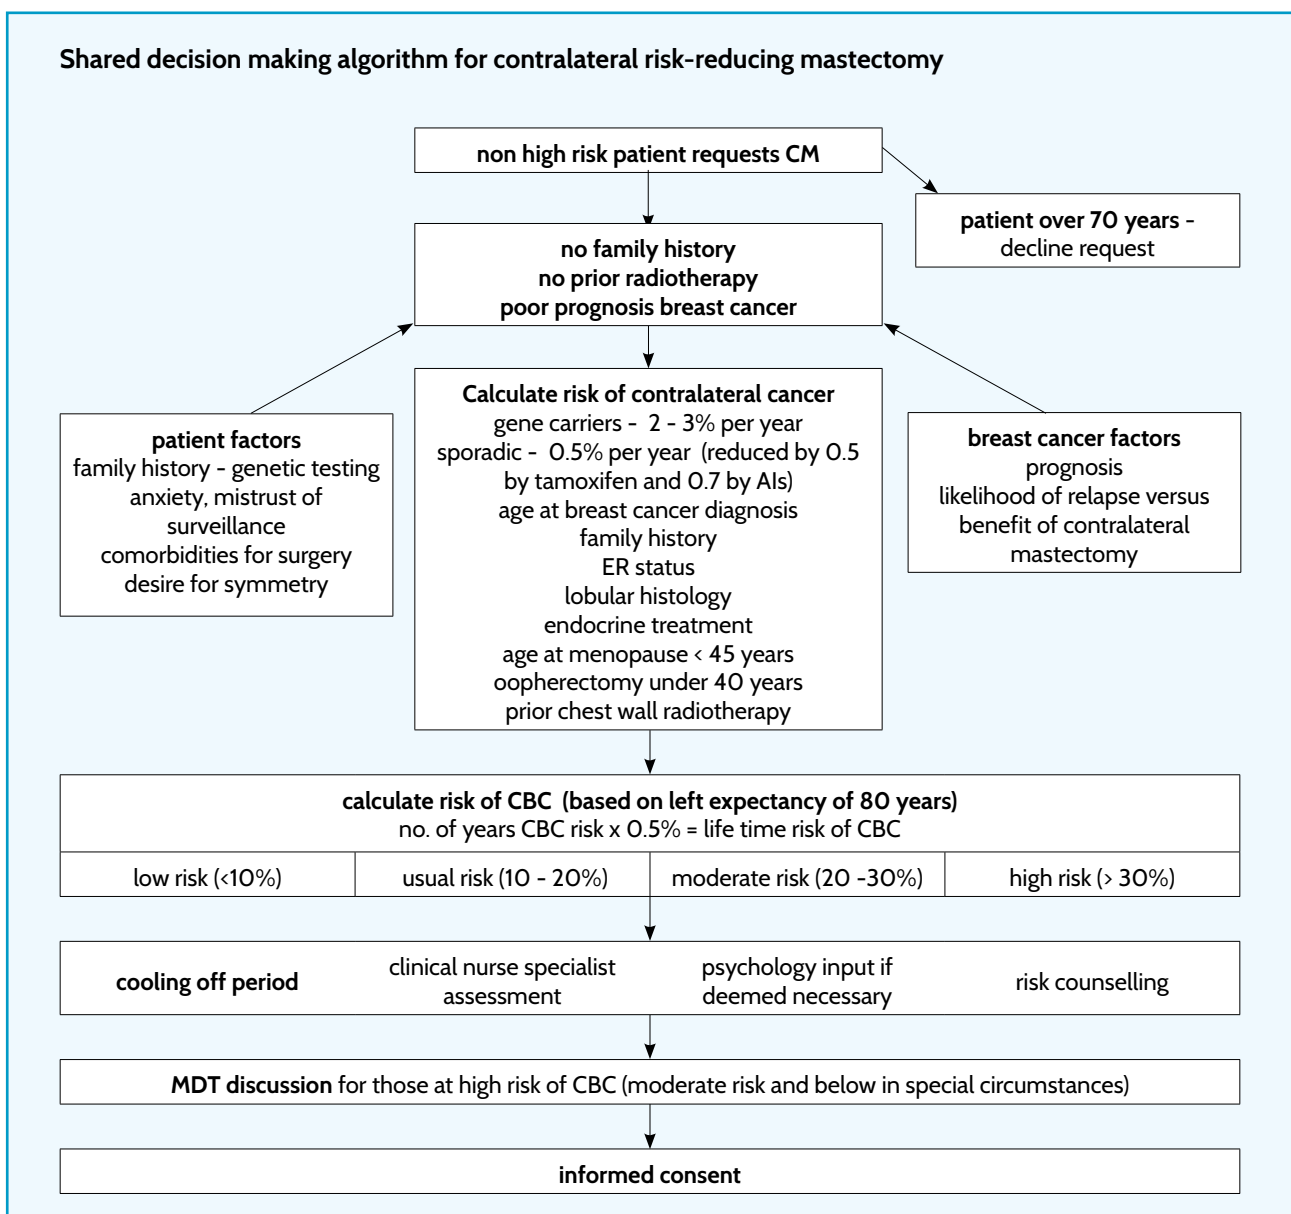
**Shared decision making algorithm for contralateral risk-reducing mastectomy**

**non high risk patient requests CM**

**patient over 70 years -** decline request

**no family history**
**no prior radiotherapy**
**poor prognosis breast cancer**

**patient factors**
family history - genetic testing
anxiety, mistrust of surveillance
comorbidities for surgery
desire for symmetry

**Calculate risk of contralateral cancer**
gene carriers - 2 - 3% per year
sporadic - 0.5% per year (reduced by 0.5 by tamoxifen and 0.7 by AIs)
age at breast cancer diagnosis
family history
ER status
lobular histology
endocrine treatment
age at menopause < 45 years
oopherectomy under 40 years
prior chest wall radiotherapy

**breast cancer factors**
prognosis
likelihood of relapse versus benefit of contralateral mastectomy

**calculate risk of CBC (based on left expectancy of 80 years)**
no. of years CBC risk x 0.5% = life time risk of CBC

| low risk (<10%) | usual risk (10 - 20%) | moderate risk (20 -30%) | high risk (> 30%) |
|---|---|---|---|

**cooling off period** | clinical nurse specialist assessment | psychology input if deemed necessary | risk counselling

**MDT discussion** for those at high risk of CBC (moderate risk and below in special circumstances)

**informed consent**